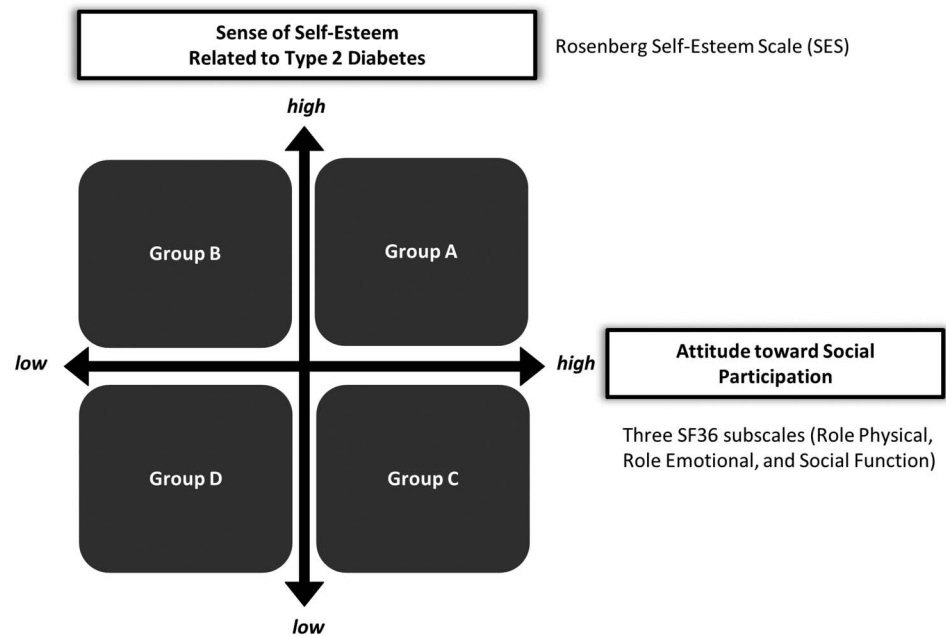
Sense of Self-Esteem
Related to Type 2 Diabetes

Rosenberg Self-Esteem Scale (SES)

high

Group B

Group A

low

high

Attitude toward Social Participation

Three SF36 subscales (Role Physical, Role Emotional, and Social Function)

Group D

Group C

low